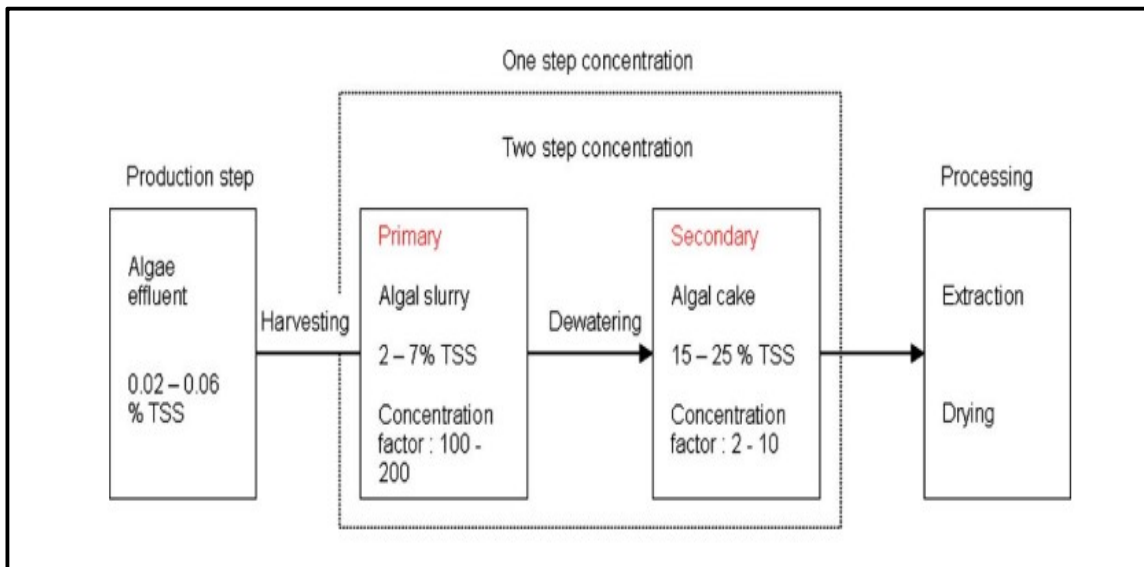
One step concentration

Two step concentration

Production step

Algae effluent

0.02 – 0.06 % TSS

Harvesting

Primary

Algal slurry

2 – 7% TSS

Concentration factor : 100 - 200

Dewatering

Secondary

Algal cake

15 – 25 % TSS

Concentration factor : 2 - 10

Processing

Extraction

Drying